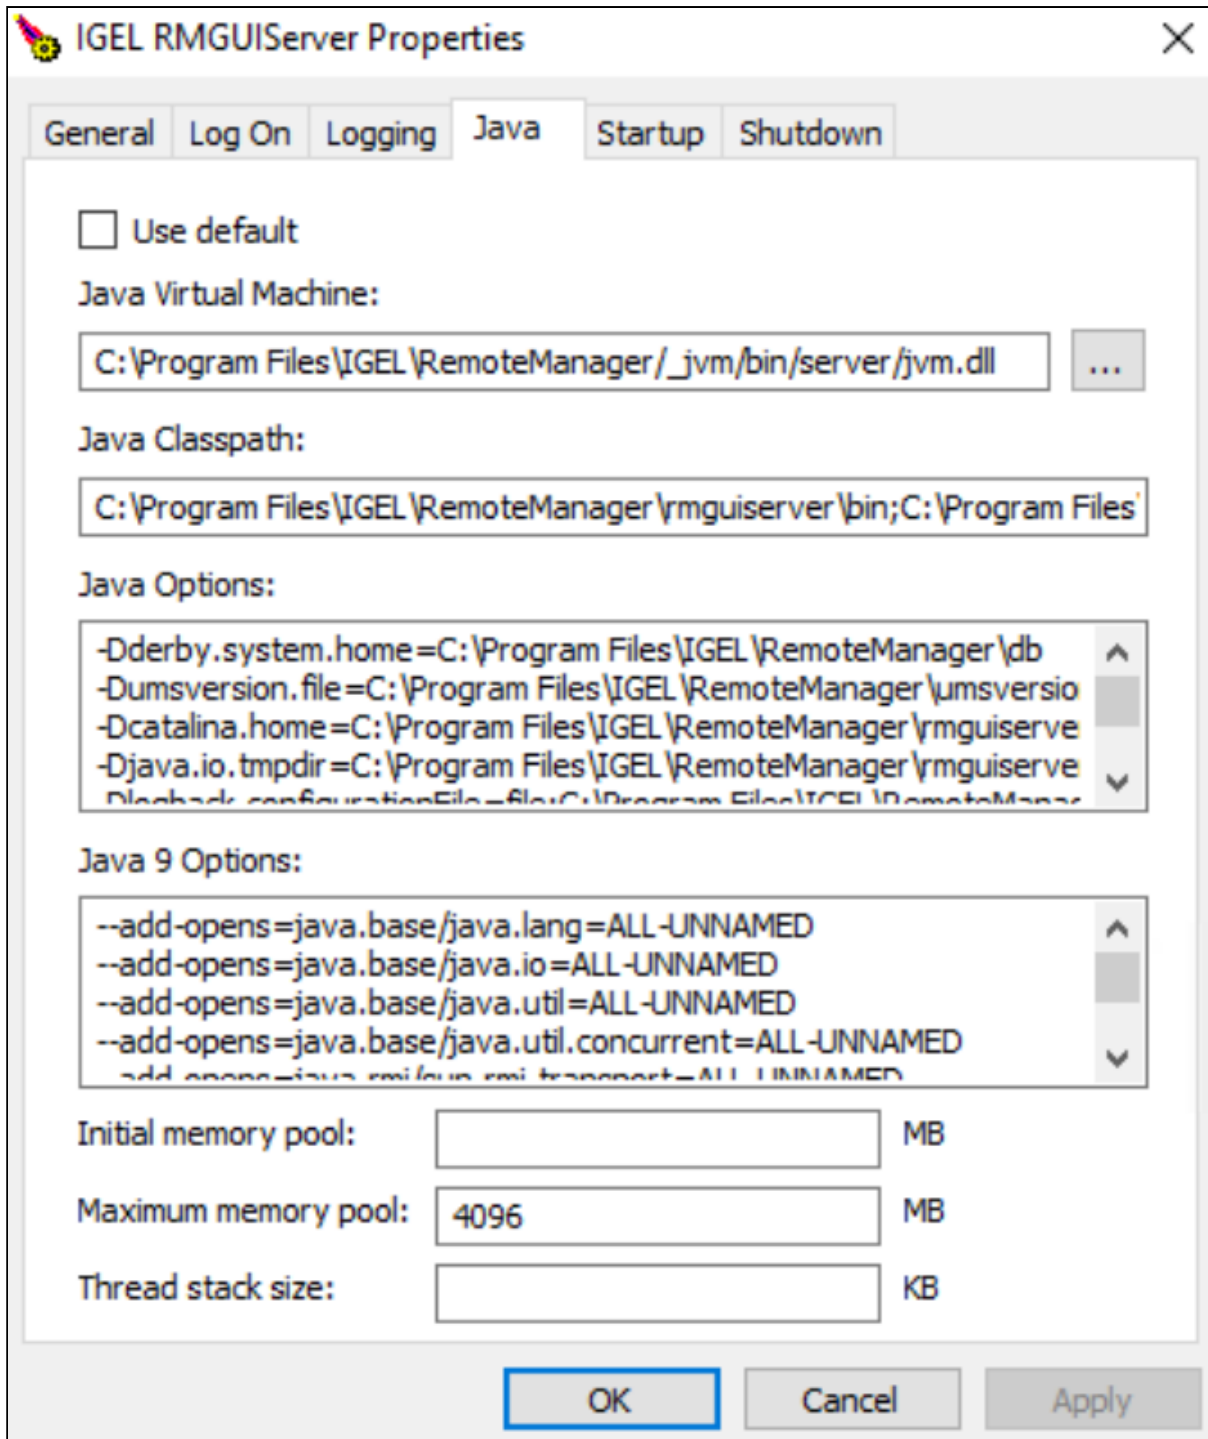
IGEL RMGUIServer Properties

General | Log On | Logging | Java | Startup | Shutdown

Use default

Java Virtual Machine:

C:\Program Files\IGEL\RemoteManager/_jvm/bin/server/jvm.dll

...

Java Classpath:

C:\Program Files\IGEL\RemoteManager\rmguiserver\bin;C:\Program Files

Java Options:

-Dderby.system.home=C:\Program Files\IGEL\RemoteManager\db
-Dumsversion.file=C:\Program Files\IGEL\RemoteManager\umsversio
-Dcatalina.home=C:\Program Files\IGEL\RemoteManager\rmguiserve
-Djava.io.tmpdir=C:\Program Files\IGEL\RemoteManager\rmguiserve
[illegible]

Java 9 Options:

--add-opens=java.base/java.lang=ALL-UNNAMED
--add-opens=java.base/java.io=ALL-UNNAMED
--add-opens=java.base/java.util=ALL-UNNAMED
--add-opens=java.base/java.util.concurrent=ALL-UNNAMED
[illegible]

Initial memory pool: MB

Maximum memory pool: 4096 MB

Thread stack size: KB

OK Cancel Apply